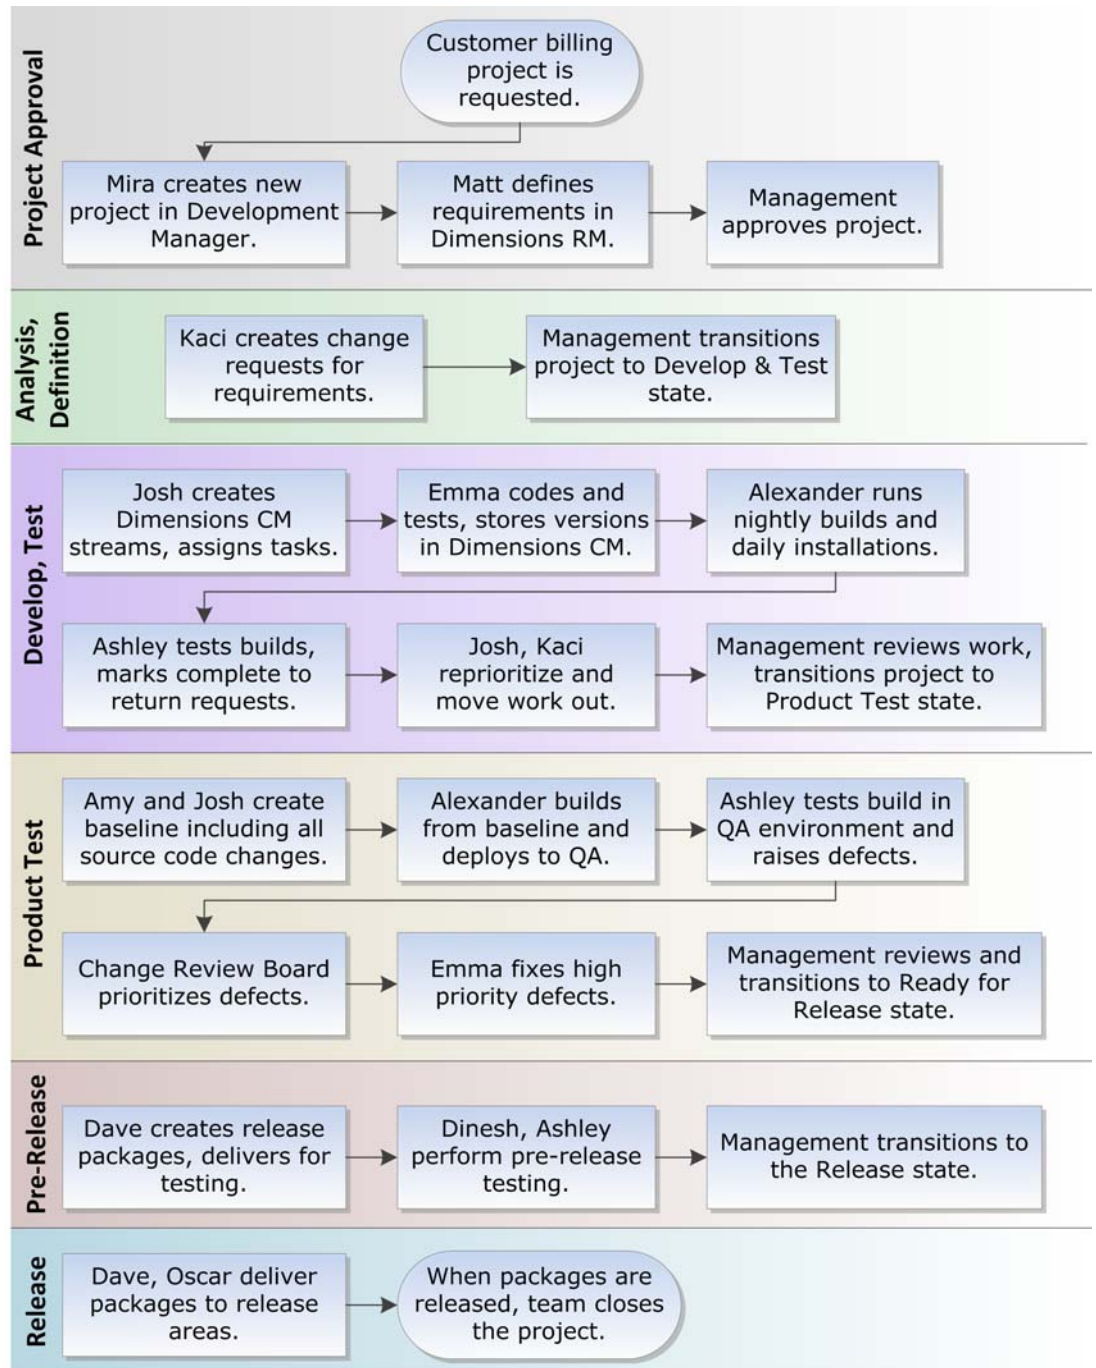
Project Approval

Customer billing project is requested.

Mira creates new project in Development Manager.

Matt defines requirements in Dimensions RM.

Management approves project.

Analysis, Definition

Kaci creates change requests for requirements.

Management transitions project to Develop & Test state.

Develop, Test

Josh creates Dimensions CM streams, assigns tasks.

Emma codes and tests, stores versions in Dimensions CM.

Alexander runs nightly builds and daily installations.

Ashley tests builds, marks complete to return requests.

Josh, Kaci reprioritize and move work out.

Management reviews work, transitions project to Product Test state.

Product Test

Amy and Josh create baseline including all source code changes.

Alexander builds from baseline and deploys to QA.

Ashley tests build in QA environment and raises defects.

Change Review Board prioritizes defects.

Emma fixes high priority defects.

Management reviews and transitions to Ready for Release state.

Pre-Release

Dave creates release packages, delivers for testing.

Dinesh, Ashley perform pre-release testing.

Management transitions to the Release state.

Release

Dave, Oscar deliver packages to release areas.

When packages are released, team closes the project.